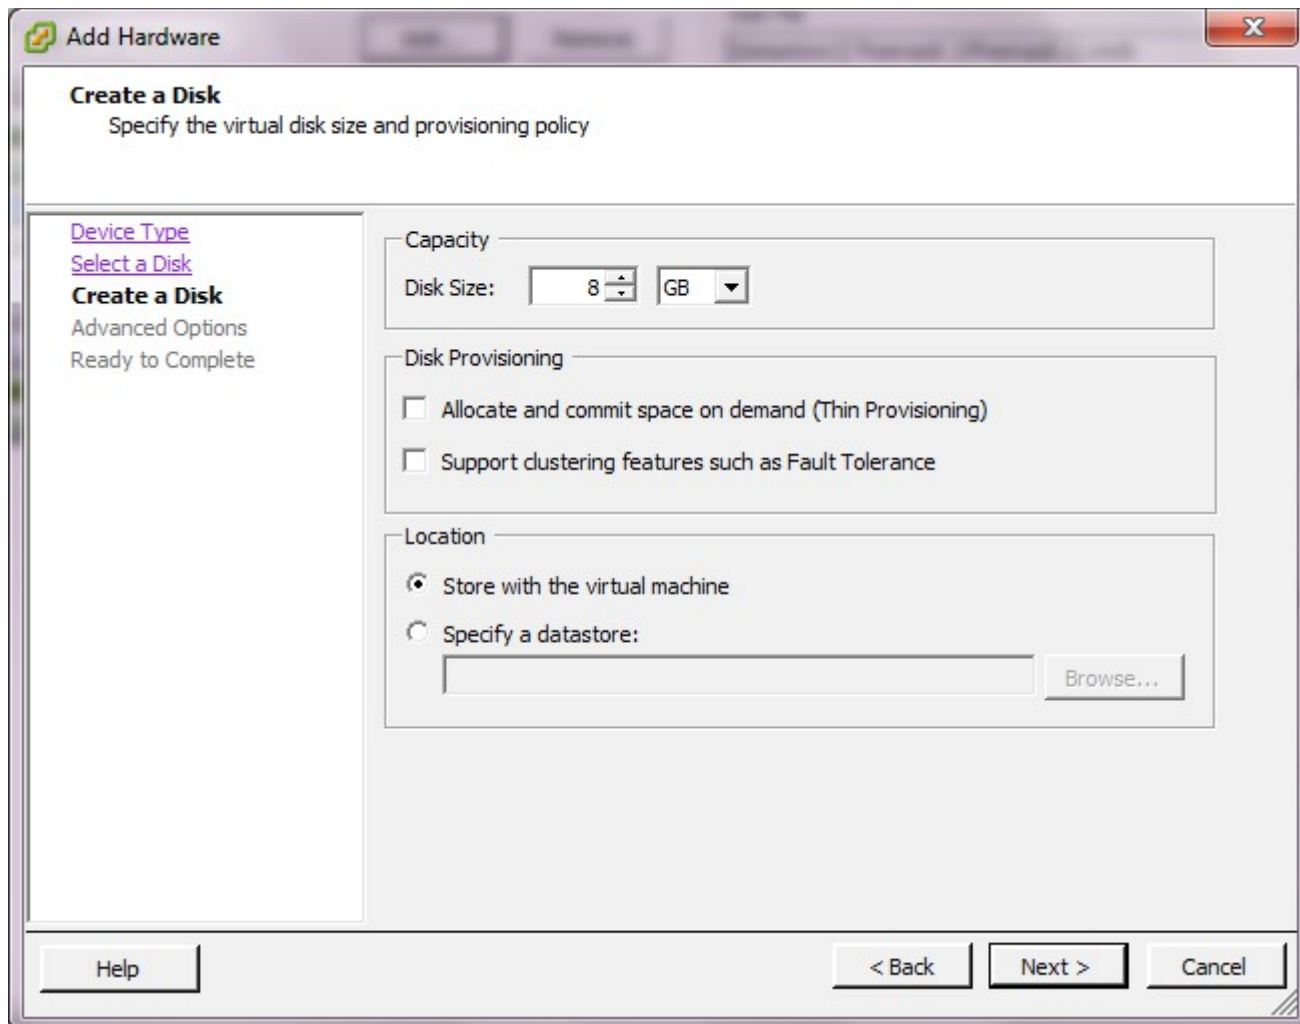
Add Hardware

Create a Disk
Specify the virtual disk size and provisioning policy

Device Type
Select a Disk
Create a Disk
Advanced Options
Ready to Complete

Capacity
Disk Size: 8 GB

Disk Provisioning
Allocate and commit space on demand (Thin Provisioning)
Support clustering features such as Fault Tolerance

Location
Store with the virtual machine
Specify a datastore:
Browse...

Help
< Back
Next >
Cancel